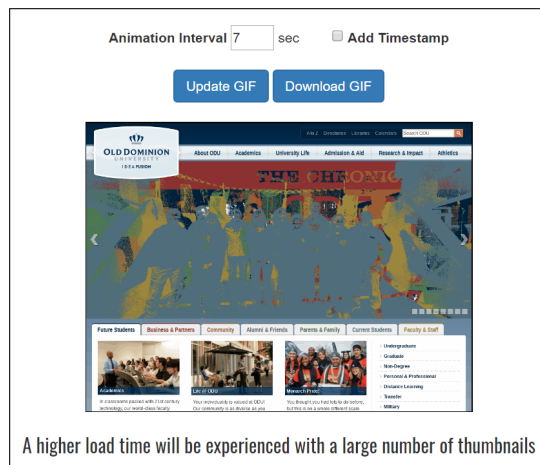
Animation Interval 7 sec

Add Timestamp

Update GIF

Download GIF

A to Z Directories Libraries Calendars Search ODU

OLD DOMINION UNIVERSITY
IDEA FUSION

About ODU Academics University Life Admission & Aid Research & Impact Athletics

THE CHRONIC

Future Students Business & Partners Community Alumni & Friends Parents & Family Current Students Faculty & Staff

Academics

Life at ODU

Monarch Pride

Undergraduate
Graduate
Non-Degree
Personal & Professional
Distance Learning
Transfer
Military

In classrooms packed with 21st century technology, our world-class faculty

Your individuality is valued at ODU. Our community is as diverse as you

You thought you had lots to do before, but this is on a whole different scale

A higher load time will be experienced with a large number of thumbnails